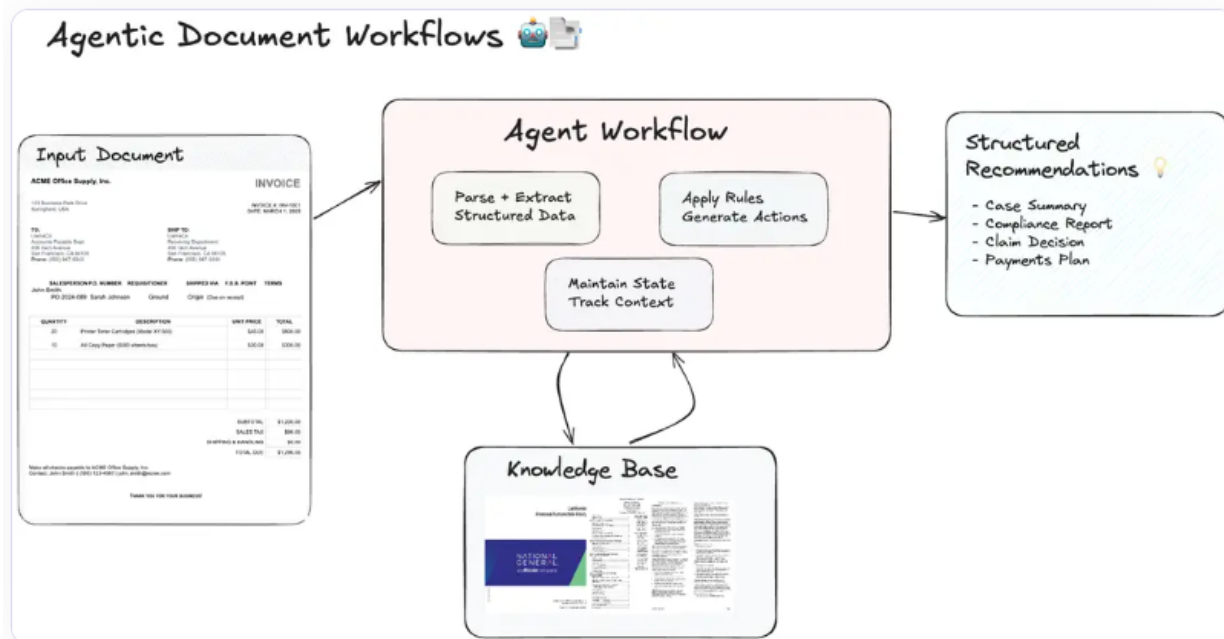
Agentic Document Workflows 🤖📄

Input Document

ACME Office Supply, Inc.

INVOICE

123 Business Park Drive
Springfield, USA

INVOICE #: INV-1001
DATE: MARCH 1, 2025

TO:
LlamaCo
Accounts Payable Dept.
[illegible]
San Francisco, CA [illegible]
Phone: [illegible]

SHIP TO:
LlamaCo
Receiving Department
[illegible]
San Francisco, CA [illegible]
Phone: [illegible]

| SALESPERSON | P.O. NUMBER | REQUISITIONER | SHIPPED VIA | F.O.B. POINT | TERMS |
|---|---|---|---|---|---|
| John Smith | PO 2024-089 | Sarah Johnson | Ground | Origin | Due on receipt |

| QUANTITY | DESCRIPTION | UNIT PRICE | TOTAL |
|---|---|---|---|
| 20 | Printer Toner Cartridges (Model XY-500) | $45.00 | $900.00 |
| 10 | A4 Copy Paper (500 sheets/box) | $30.00 | $300.00 |

| SUBTOTAL | $1,200.00 |
|---|---|
| SALES TAX | $96.00 |
| SHIPPING & HANDLING | $0.00 |
| TOTAL DUE | $1,296.00 |

Make all checks payable to ACME Office Supply, Inc.
Contact: John Smith | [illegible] | john.smith@acme.com

THANK YOU FOR YOUR BUSINESS!

Agent Workflow

Parse + Extract Structured Data

Apply Rules Generate Actions

Maintain State Track Context

Structured Recommendations 💡
- Case Summary
- Compliance Report
- Claim Decision
- Payments Plan

Knowledge Base

NATIONAL GENERAL
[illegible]